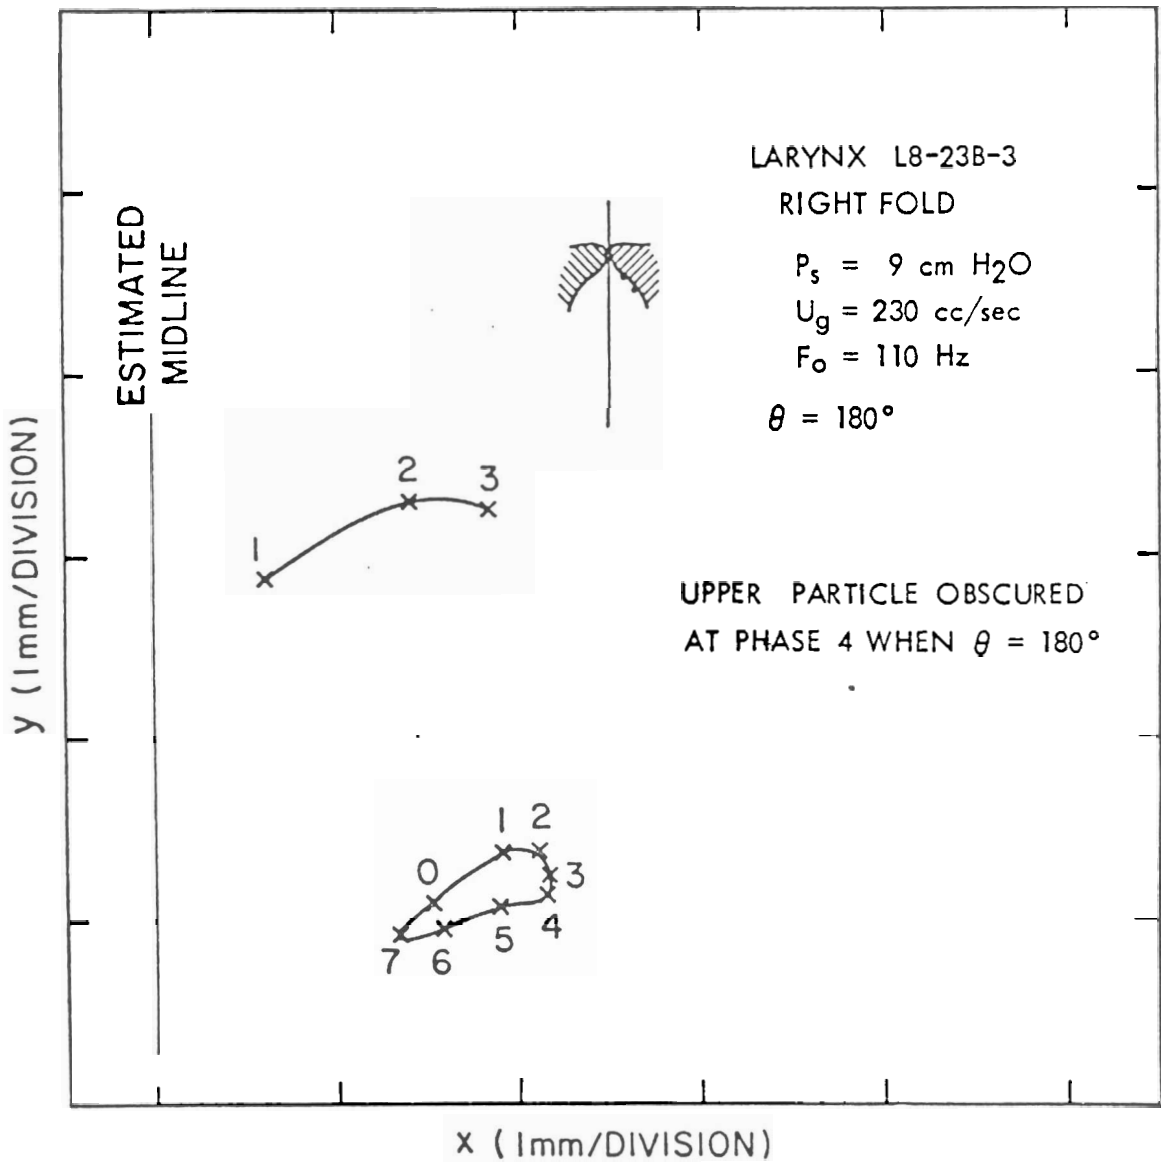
LARYNX L8-23B-3
RIGHT FOLD
$P_s$ = 9 cm $H_2O$
$U_g$ = 230 cc/sec
$F_o$ = 110 Hz
$\theta$ = 180°

ESTIMATED MIDLINE

2 3
1

UPPER PARTICLE OBSCURED AT PHASE 4 WHEN $\theta$ = 180°

1 2
0 3
4
7 6 5

y (1mm/DIVISION)

x (1mm/DIVISION)